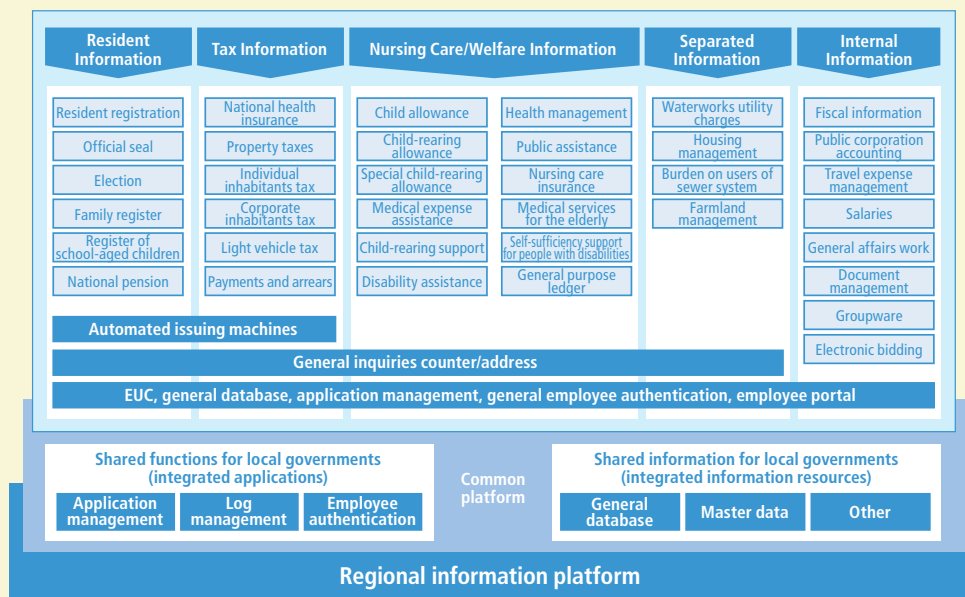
Resident Information

Tax Information

Nursing Care/Welfare Information

Separated Information

Internal Information

Resident registration
Official seal
Election
Family register
Register of school-aged children
National pension

National health insurance
Property taxes
Individual inhabitants tax
Corporate inhabitants tax
Light vehicle tax
Payments and arrears

Child allowance
Child-rearing allowance
Special child-rearing allowance
Medical expense assistance
Child-rearing support
Disability assistance

Health management
Public assistance
Nursing care insurance
Medical services for the elderly
Self-sufficiency support for people with disabilities
General purpose ledger

Waterworks utility charges
Housing management
Burden on users of sewer system
Farmland management

Fiscal information
Public corporation accounting
Travel expense management
Salaries
General affairs work
Document management
Groupware
Electronic bidding

Automated issuing machines

General inquiries counter/address

EUC, general database, application management, general employee authentication, employee portal

Shared functions for local governments (integrated applications)

Application management
Log management
Employee authentication

Common platform

Shared information for local governments (integrated information resources)

General database
Master data
Other

Regional information platform